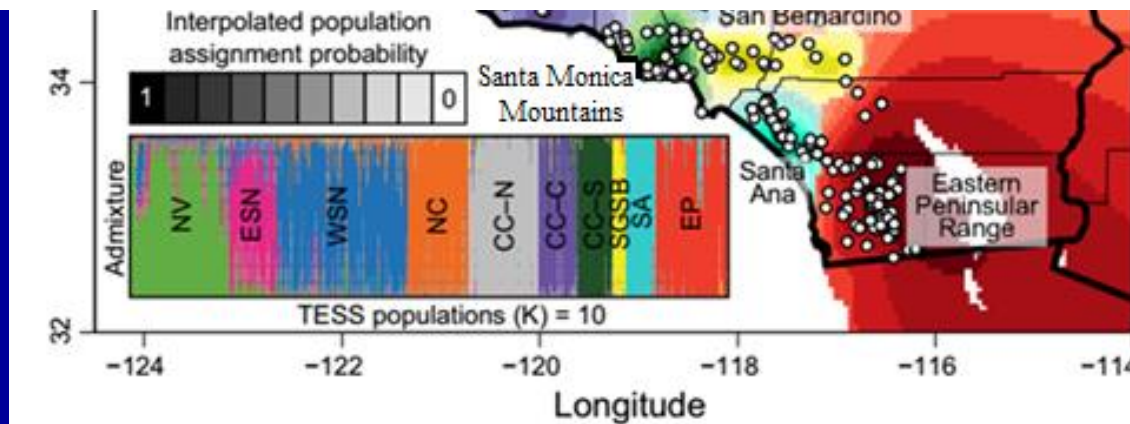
Interpolated population assignment probability

1

0

San Bernardino

Santa Monica Mountains

34

Admixture

NV

ESN

WSN

NC

CC–N

CC–C

CC–S

SGSB

SA

EP

TESS populations (K) = 10

Santa Ana

Eastern Peninsular Range

32

−124

−122

−120

−118

−116

−114

Longitude